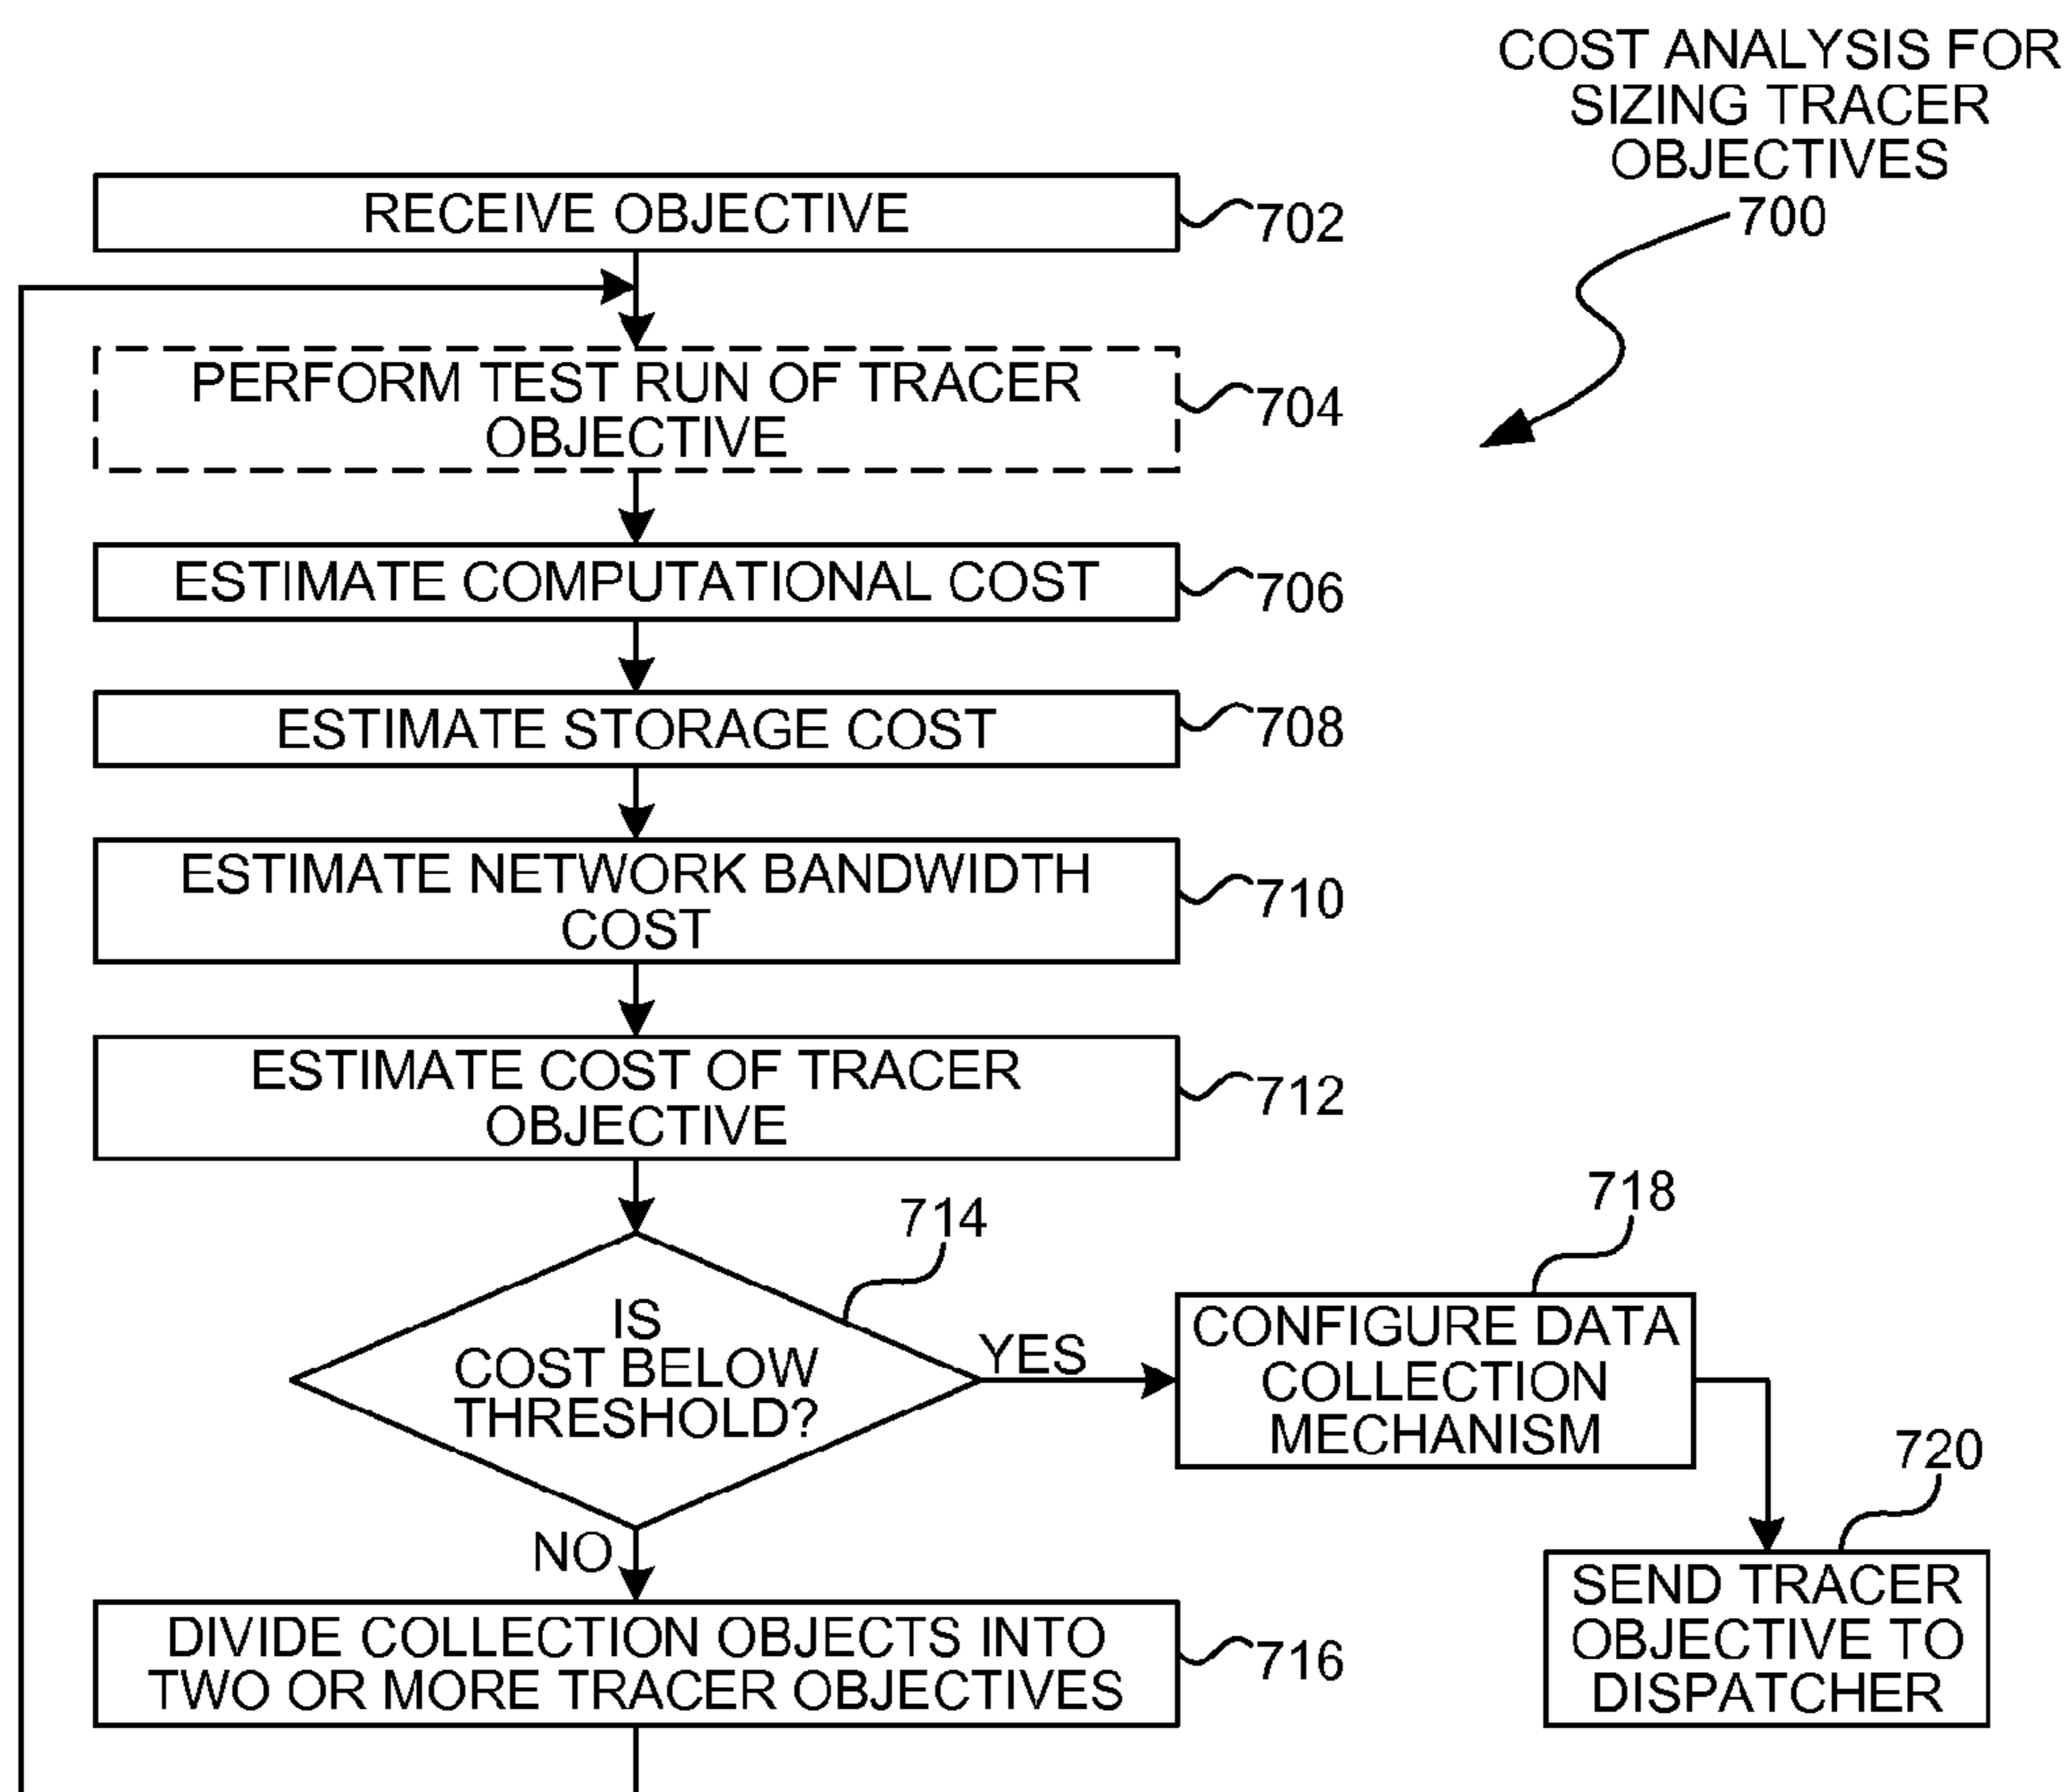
COST ANALYSIS FOR SIZING TRACER OBJECTIVES
700

RECEIVE OBJECTIVE
702

PERFORM TEST RUN OF TRACER OBJECTIVE
704

ESTIMATE COMPUTATIONAL COST
706

ESTIMATE STORAGE COST
708

ESTIMATE NETWORK BANDWIDTH COST
710

ESTIMATE COST OF TRACER OBJECTIVE
712

714
IS COST BELOW THRESHOLD?

YES

718
CONFIGURE DATA COLLECTION MECHANISM

720
SEND TRACER OBJECTIVE TO DISPATCHER

NO

DIVIDE COLLECTION OBJECTS INTO TWO OR MORE TRACER OBJECTIVES
716